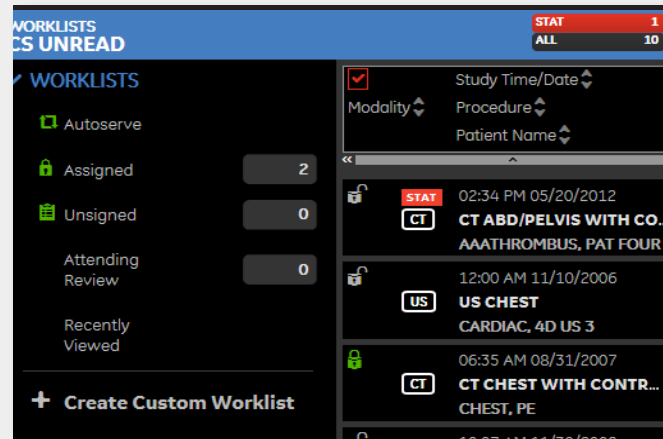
WORKLISTS
CS UNREAD

STAT 1
ALL 10

WORKLISTS

Autoserve

Assigned 2

Unsigned 0

Attending Review 0

Recently Viewed

+ Create Custom Worklist

Modality
Study Time/Date
Procedure
Patient Name

STAT
CT
02:34 PM 05/20/2012
CT ABD/PELVIS WITH CO.
AAATHROMBUS, PAT FOUR

US
12:00 AM 11/10/2006
US CHEST
CARDIAC, 4D US 3

CT
06:35 AM 08/31/2007
CT CHEST WITH CONTR
CHEST, PE

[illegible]